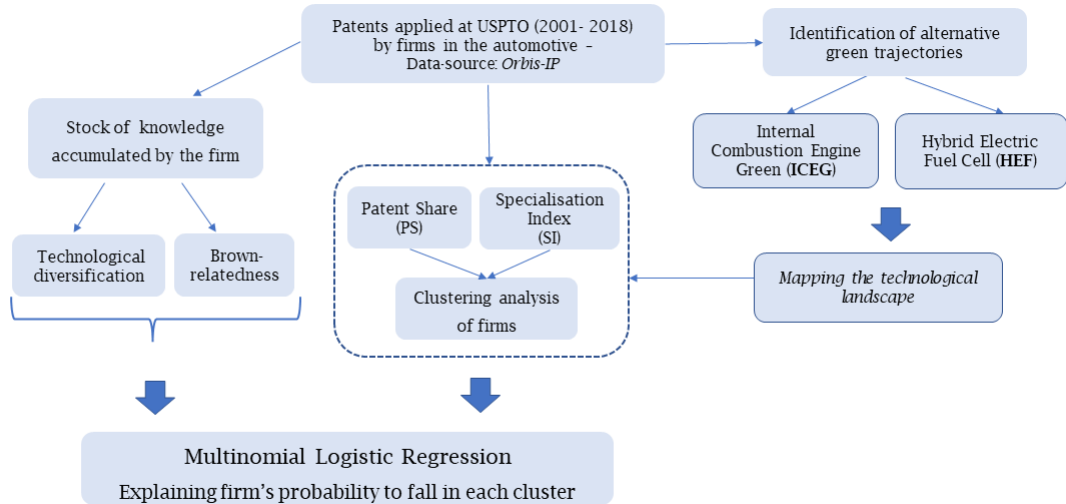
Patents applied at USPTO (2001- 2018) by firms in the automotive – Data-source: Orbis-IP

Identification of alternative green trajectories

Stock of knowledge accumulated by the firm

Internal Combustion Engine Green (ICEG)

Hybrid Electric Fuel Cell (HEF)

Technological diversification

Brown-relatedness

Patent Share (PS)

Specialisation Index (SI)

Clustering analysis of firms

Mapping the technological landscape

Multinomial Logistic Regression

Explaining firm's probability to fall in each cluster